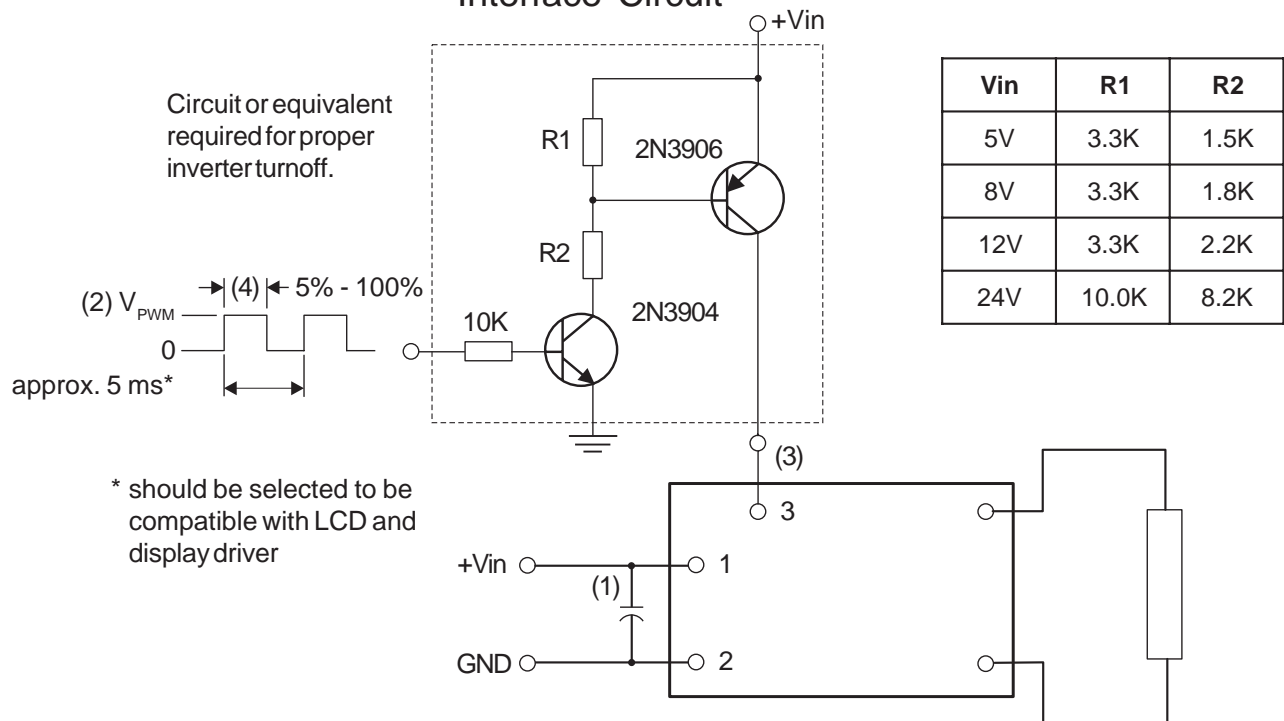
Interface Circuit

+Vin

Circuit or equivalent required for proper inverter turnoff.

R1

2N3906

R2

2N3904

10K

(2) $V_{PWM}$

(4)

5% - 100%

0

approx. 5 ms*

* should be selected to be compatible with LCD and display driver

(3)

3

+Vin

1

(1)

GND

2

| Vin | R1 | R2 |
|---|---|---|
| 5V | 3.3K | 1.5K |
| 8V | 3.3K | 1.8K |
| 12V | 3.3K | 2.2K |
| 24V | 10.0K | 8.2K |